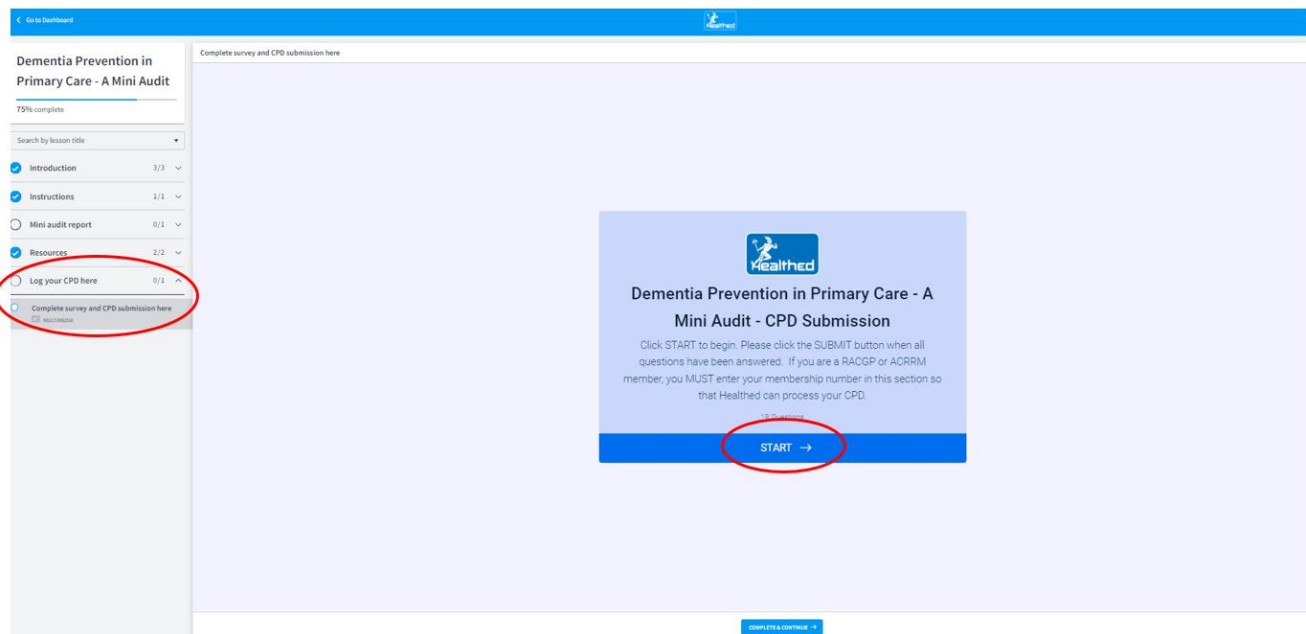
< Go to Dashboard

Healthed

Dementia Prevention in Primary Care - A Mini Audit

75% complete

Search by lesson title

Introduction 3/3

Instructions 1/1

Mini audit report 0/1

Resources 2/2

Log your CPD here 0/1

Complete survey and CPD submission here

MULTIMEDIA

Complete survey and CPD submission here

Healthed

Dementia Prevention in Primary Care - A Mini Audit - CPD Submission

Click START to begin. Please click the SUBMIT button when all questions have been answered. If you are a RACGP or ACRRM member, you MUST enter your membership number in this section so that Healthed can process your CPD.

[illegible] Questions

START →

COMPLETE & CONTINUE →